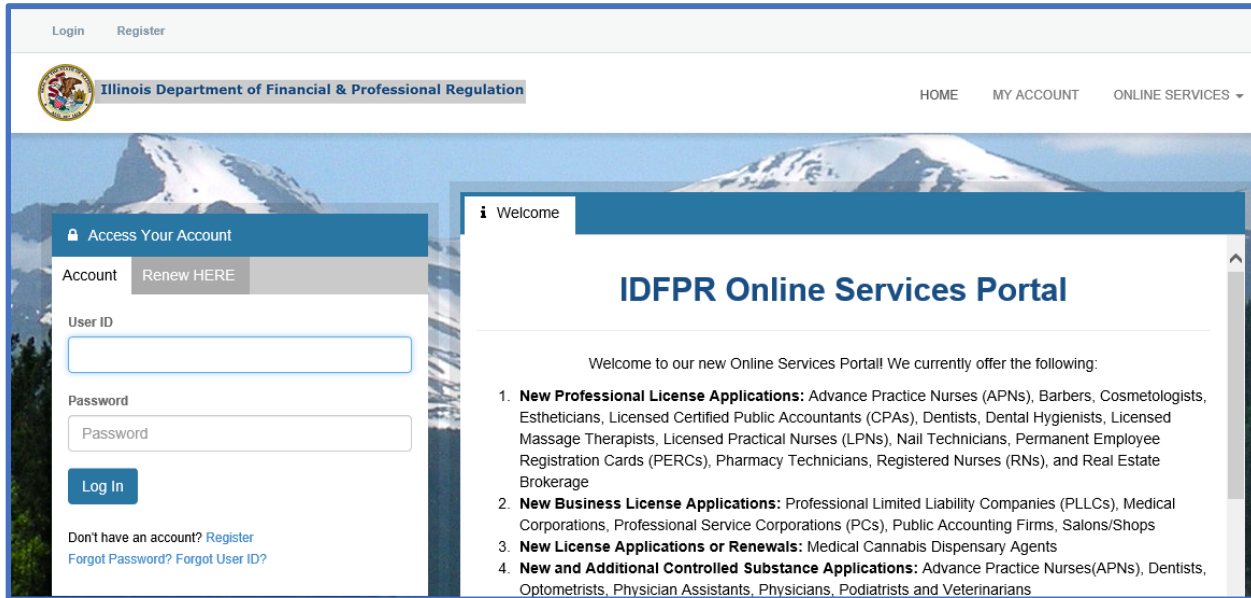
Login Register

Illinois Department of Financial & Professional Regulation

HOME MY ACCOUNT ONLINE SERVICES

Access Your Account

Account Renew HERE

User ID

Password

Password

Log In

Don't have an account? Register
Forgot Password? Forgot User ID?

Welcome

IDFPR Online Services Portal

Welcome to our new Online Services Portal! We currently offer the following:

1. **New Professional License Applications:** Advance Practice Nurses (APNs), Barbers, Cosmetologists, Estheticians, Licensed Certified Public Accountants (CPAs), Dentists, Dental Hygienists, Licensed Massage Therapists, Licensed Practical Nurses (LPNs), Nail Technicians, Permanent Employee Registration Cards (PERCs), Pharmacy Technicians, Registered Nurses (RNs), and Real Estate Brokerage
2. **New Business License Applications:** Professional Limited Liability Companies (PLLCs), Medical Corporations, Professional Service Corporations (PCs), Public Accounting Firms, Salons/Shops
3. **New License Applications or Renewals:** Medical Cannabis Dispensary Agents
4. **New and Additional Controlled Substance Applications:** Advance Practice Nurses(APNs), Dentists, Optometrists, Physician Assistants, Physicians, Podiatrists and Veterinarians